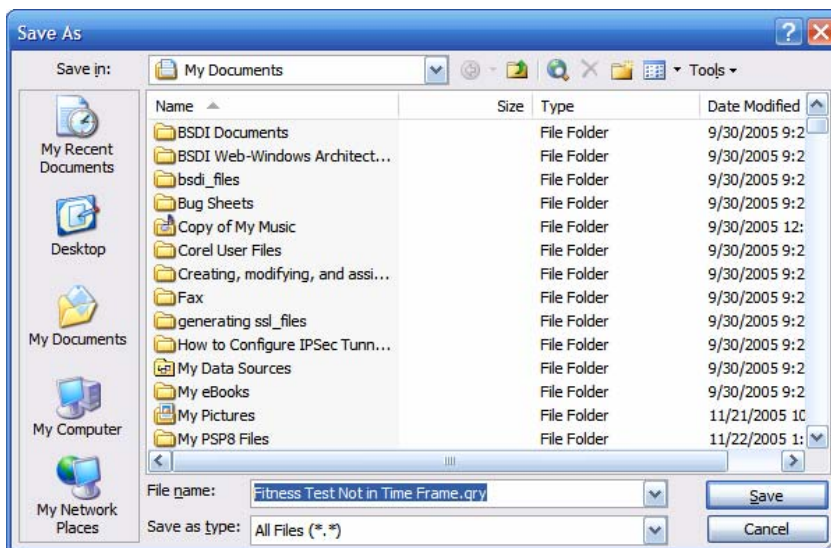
Save As

Save in: My Documents

Tools

My Recent Documents

Desktop

My Documents

My Computer

My Network Places

| Name | Size | Type | Date Modified |
|---|---|---|---|
| BSDI Documents | | File Folder | 9/30/2005 9:2 |
| BSDI Web-Windows Architect... | | File Folder | 9/30/2005 9:2 |
| bsdi_files | | File Folder | 9/30/2005 9:2 |
| Bug Sheets | | File Folder | 9/30/2005 9:2 |
| Copy of My Music | | File Folder | 9/30/2005 12: |
| Corel User Files | | File Folder | 9/30/2005 9:2 |
| Creating, modifying, and assi... | | File Folder | 9/30/2005 9:2 |
| Fax | | File Folder | 9/30/2005 9:2 |
| generating ssl_files | | File Folder | 9/30/2005 9:2 |
| How to Configure IPSec Tunn... | | File Folder | 9/30/2005 9:2 |
| My Data Sources | | File Folder | 9/30/2005 9:2 |
| My eBooks | | File Folder | 9/30/2005 9:2 |
| My Pictures | | File Folder | 11/21/2005 10 |
| My PSP8 Files | | File Folder | 11/22/2005 1: |

File name: Fitness Test Not in Time Frame.qry

Save as type: All Files (*.*)

Save

Cancel